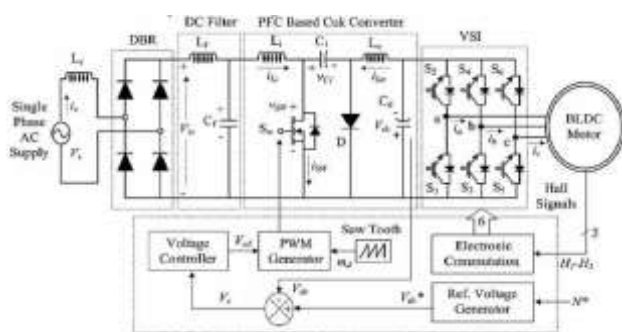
DBR
DC Filter
PFC Based Cuk Converter
VSI
$L_s$
Single Phase AC Supply
$i_s$
$V_s$
$L_f$
$C_f$
$V_{in}$
$L_i$
$i_{Li}$
$C_1$
$v_{C1}$
$L_o$
$i_{Lo}$
$C_d$
$V_{dc}$
$v_{SW}$
$S_w$
$i_{SW}$
D
$S_1$
$S_2$
$S_3$
$S_4$
$S_5$
$S_6$
a
b
c
$i_a$
$i_b$
$i_c$
BLDC Motor
Hall Signals
3
$H_1$-$H_3$
6
Voltage Controller
$V_{cc}$
PWM Generator
Saw Tooth
$m_d$
Electronic Commutation
$V_e$
$V_{dc}$
$V_{dc}$*
Ref. Voltage Generator
$N$*